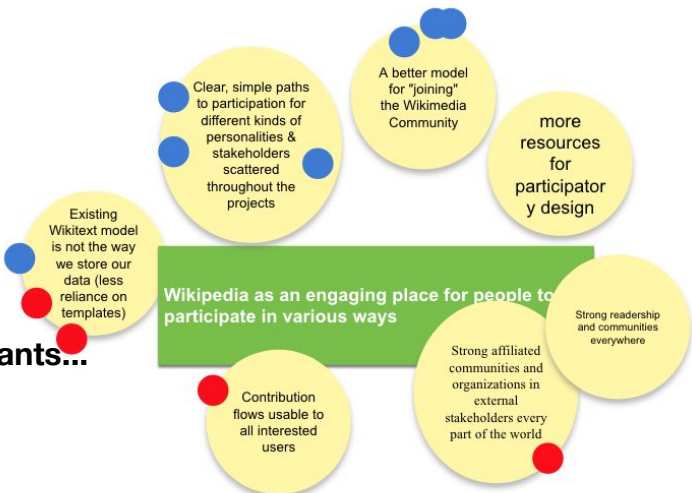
Clear, simple paths to participation for different kinds of personalities & stakeholders scattered throughout the projects

A better model for "joining" the Wikimedia Community

more resources for participator y design

Existing Wikitext model is not the way we store our data (less reliance on templates)

Wikipedia as an engaging place for people to participate in various ways

Strong readership and communities everywhere

ants...

Strong affiliated communities and organizations in external stakeholders every part of the world

Contribution flows usable to all interested users